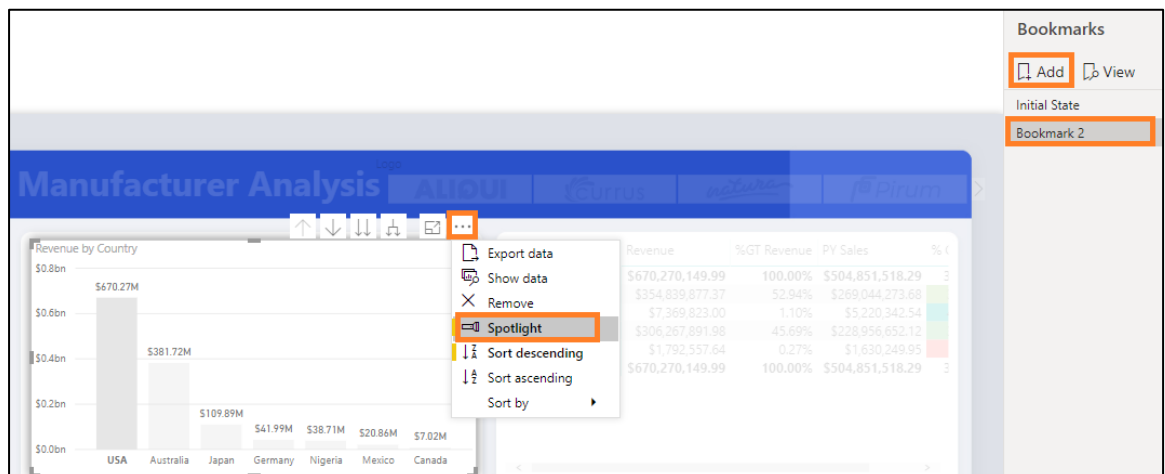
Bookmarks

Add View

Initial State

Bookmark 2

Manufacturer Analysis

Logo

Revenue by Country

$0.8bn

$0.6bn

$0.4bn

$0.2bn

$0.0bn

$670.27M

$381.72M

$109.89M

$41.99M

$38.71M

$20.86M

$7.02M

USA

Australia

Japan

Germany

Nigeria

Mexico

Canada

Export data

Show data

Remove

Spotlight

Sort descending

Sort ascending

Sort by

| Revenue | %GT Revenue | PY Sales |
|---|---|---|
| $670,270,149.99 | 100.00% | $504,851,518.29 |
| $354,839,877.37 | 52.94% | $269,044,273.68 |
| $7,369,823.00 | 1.10% | $5,220,342.54 |
| $306,267,891.98 | 45.69% | $228,956,652.12 |
| $1,792,557.64 | 0.27% | $1,630,249.95 |
| $670,270,149.99 | 100.00% | $504,851,518.29 |